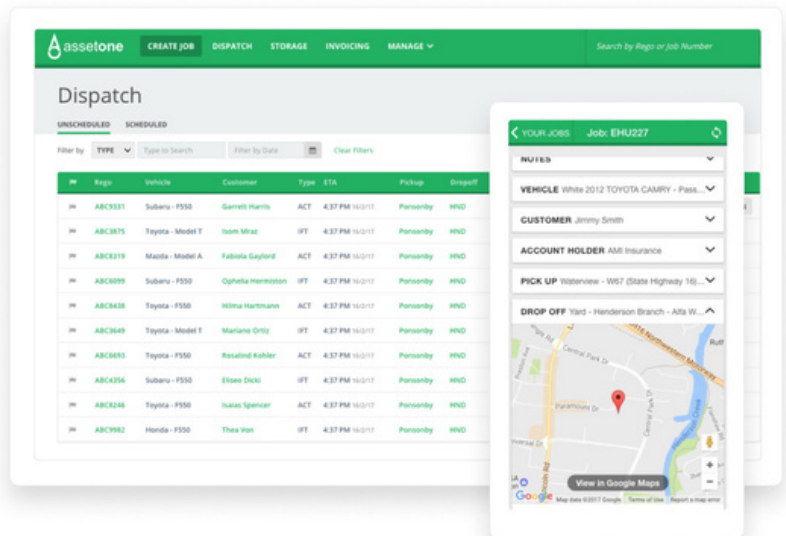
assetone CREATE JOB DISPATCH STORAGE INVOICING MANAGE

Search by Rego or Job Number

Dispatch

UNSCHEDULED SCHEDULED

Filter by TYPE Type to Search Filter by Date Clear Filters

| | Rego | Vehicle | Customer | Type | ETA | Pickup | Dropoff |
|---|---|---|---|---|---|---|---|
| | ABC9331 | Subaru - F550 | Garrett Harris | ACT | 4:37 PM 16/2/17 | Ponsonby | HND |
| | ABC3875 | Toyota - Model T | Isom Mraz | IFT | 4:37 PM 16/2/17 | Ponsonby | HND |
| | ABC8319 | Mazda - Model A | Fabiola Gaylord | ACT | 4:37 PM 16/2/17 | Ponsonby | HND |
| | ABC6099 | Subaru - F550 | Ophelia Hermiston | IFT | 4:37 PM 16/2/17 | Ponsonby | HND |
| | ABC8438 | Toyota - F550 | Hilma Hartmann | ACT | 4:37 PM 16/2/17 | Ponsonby | HND |
| | ABC3649 | Toyota - Model T | Mariane Ortiz | IFT | 4:37 PM 16/2/17 | Ponsonby | HND |
| | ABC6693 | Toyota - F550 | Rosalind Kohler | ACT | 4:37 PM 16/2/17 | Ponsonby | HND |
| | ABC4356 | Subaru - F550 | Eliseo Dicki | IFT | 4:37 PM 16/2/17 | Ponsonby | HND |
| | ABC8246 | Toyota - F550 | Isaias Spencer | ACT | 4:37 PM 16/2/17 | Ponsonby | HND |
| | ABC9982 | Honda - F550 | Thea Von | IFT | 4:37 PM 16/2/17 | Ponsonby | HND |

YOUR JOBS Job: EHU227

NOTES

VEHICLE White 2012 TOYOTA CAMRY - Pass...

CUSTOMER Jimmy Smith

ACCOUNT HOLDER AMI Insurance

PICK UP Waterview - W67 (State Highway 16)...

DROP OFF Yard - Henderson Branch - Alfa W...

Central Park Dr
Paramount Dr
Universal Dr
Northwestern Motorway

View in Google Maps

Google Map data ©2017 Google Terms of Use Report a map error